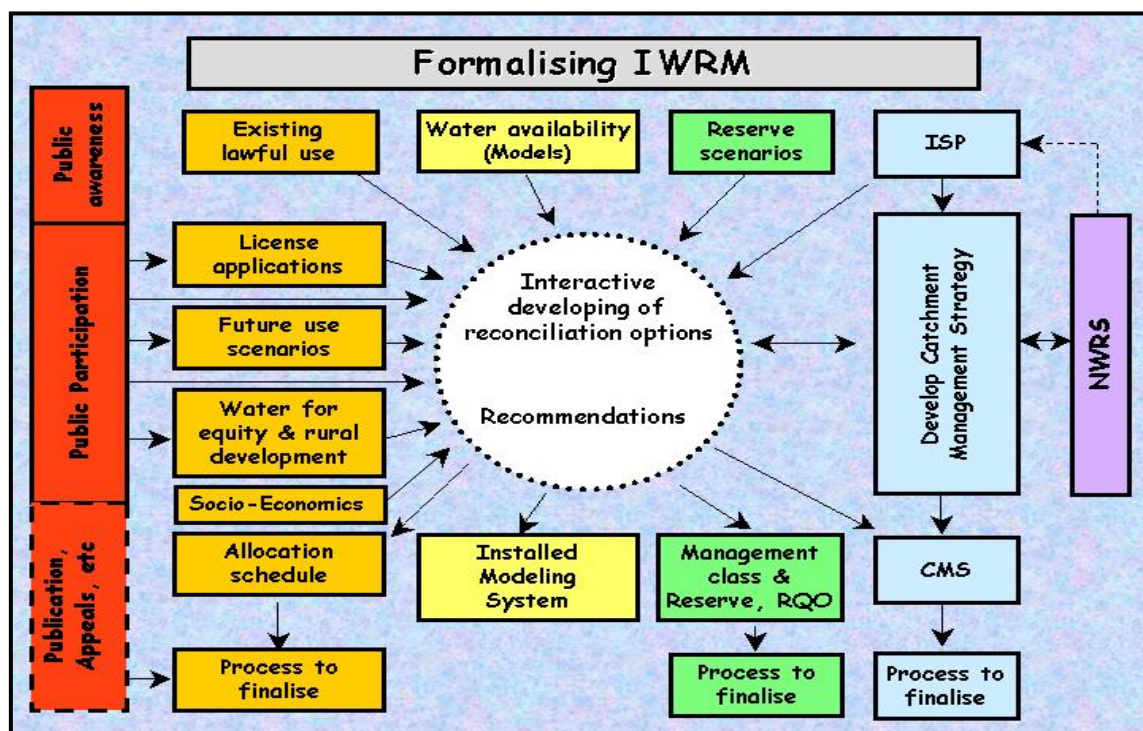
Formalising IWRM

Public awareness

Public Participation

Publication, Appeals, etc

Existing lawful use

Water availability (Models)

Reserve scenarios

ISP

License applications

Future use scenarios

Water for equity & rural development

Socio-Economics

Interactive developing of reconciliation options

Recommendations

Develop Catchment Management Strategy

NWRS

Allocation schedule

Installed Modeling System

Management class & Reserve, RQO

CMS

Process to finalise

Process to finalise

Process to finalise